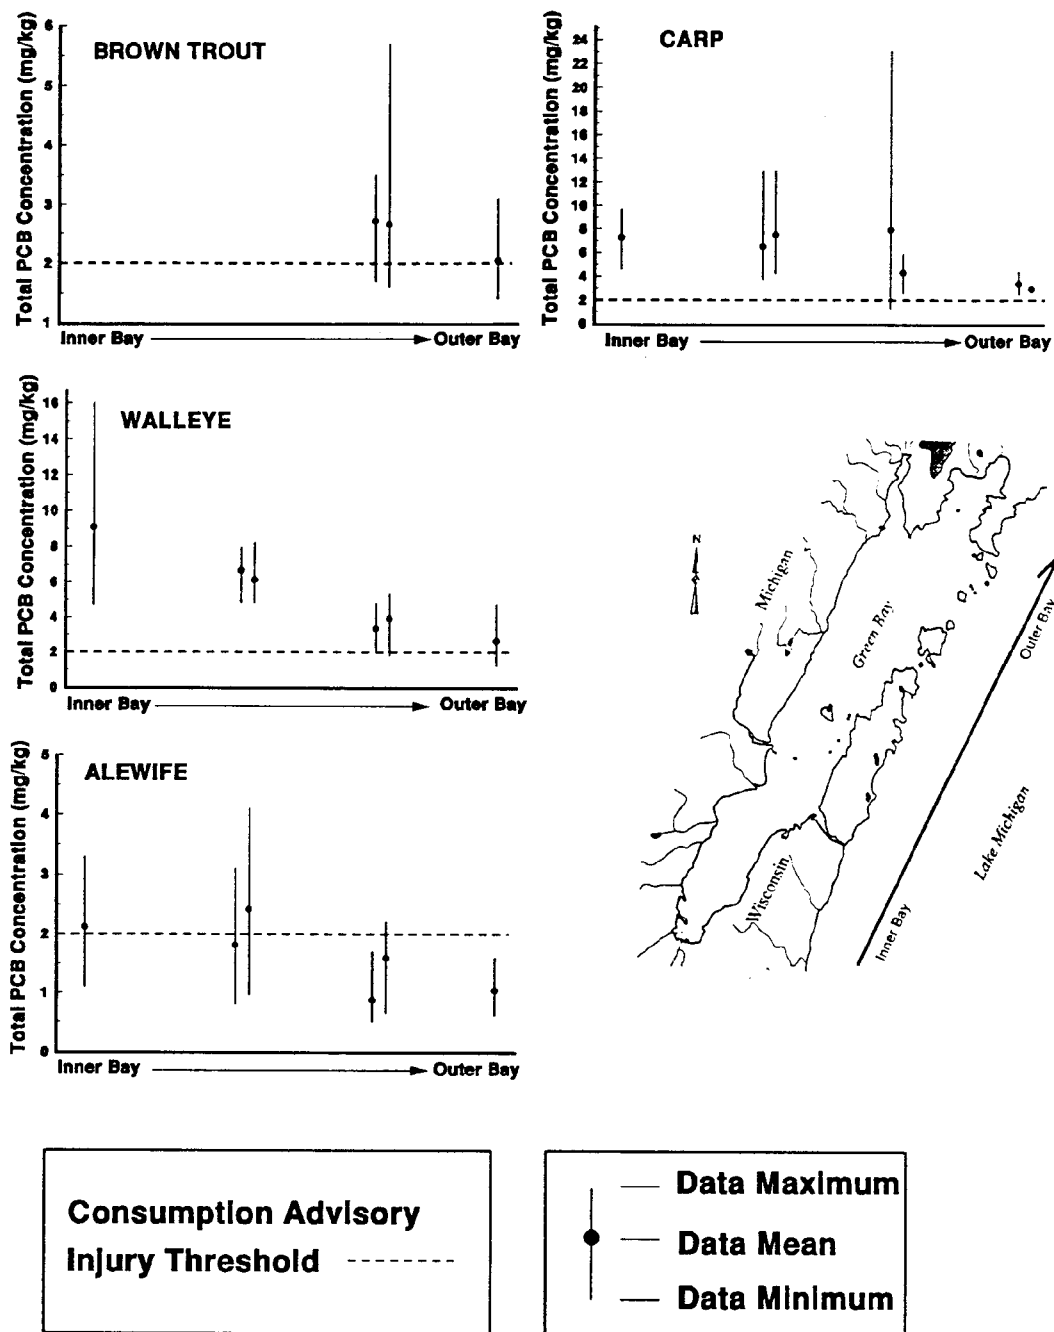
BROWN TROUT

Total PCB Concentration (mg/kg)

6
5
4
3
2
1

Inner Bay → Outer Bay

CARP

Total PCB Concentration (mg/kg)

24
22
20
18
16
14
12
10
8
6
4
2
0

Inner Bay → Outer Bay

WALLEYE

Total PCB Concentration (mg/kg)

16
14
12
10
8
6
4
2
0

Inner Bay → Outer Bay

N

Michigan

Green Bay

Outer Bay

Lake Michigan

Wisconsin

Inner Bay

ALEWIFE

Total PCB Concentration (mg/kg)

5
4
3
2
1
0

Inner Bay → Outer Bay

Consumption Advisory Injury Threshold

Data Maximum

Data Mean

Data Minimum